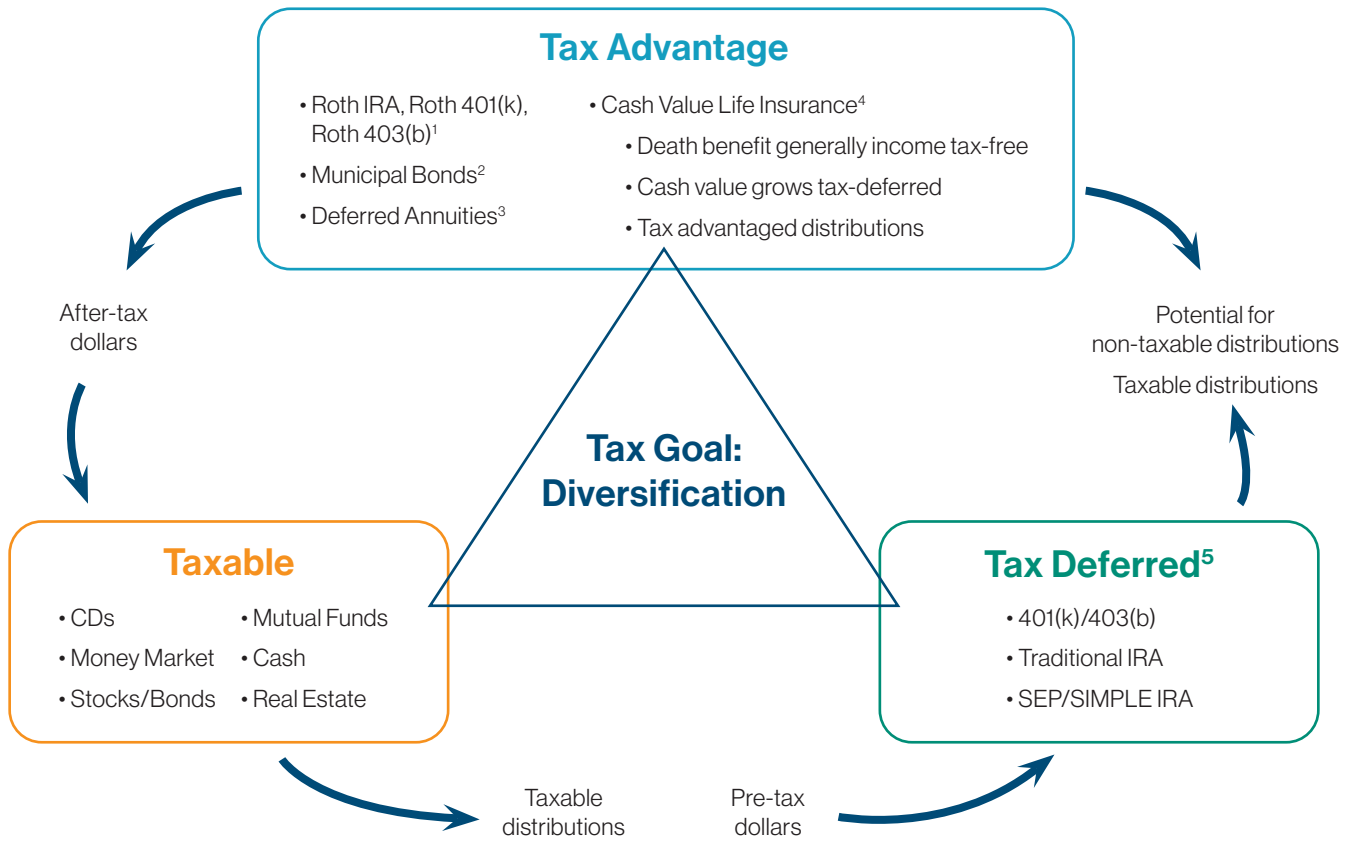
Tax Advantage

• Roth IRA, Roth 401(k), Roth 403(b)$^1$

• Municipal Bonds$^2$

• Deferred Annuities$^3$

• Cash Value Life Insurance$^4$

• Death benefit generally income tax-free

• Cash value grows tax-deferred

• Tax advantaged distributions

After-tax dollars

Potential for non-taxable distributions

Taxable distributions

Tax Goal: Diversification

Taxable

• CDs

• Money Market

• Stocks/Bonds

• Mutual Funds

• Cash

• Real Estate

Tax Deferred$^5$

• 401(k)/403(b)

• Traditional IRA

• SEP/SIMPLE IRA

Taxable distributions

Pre-tax dollars